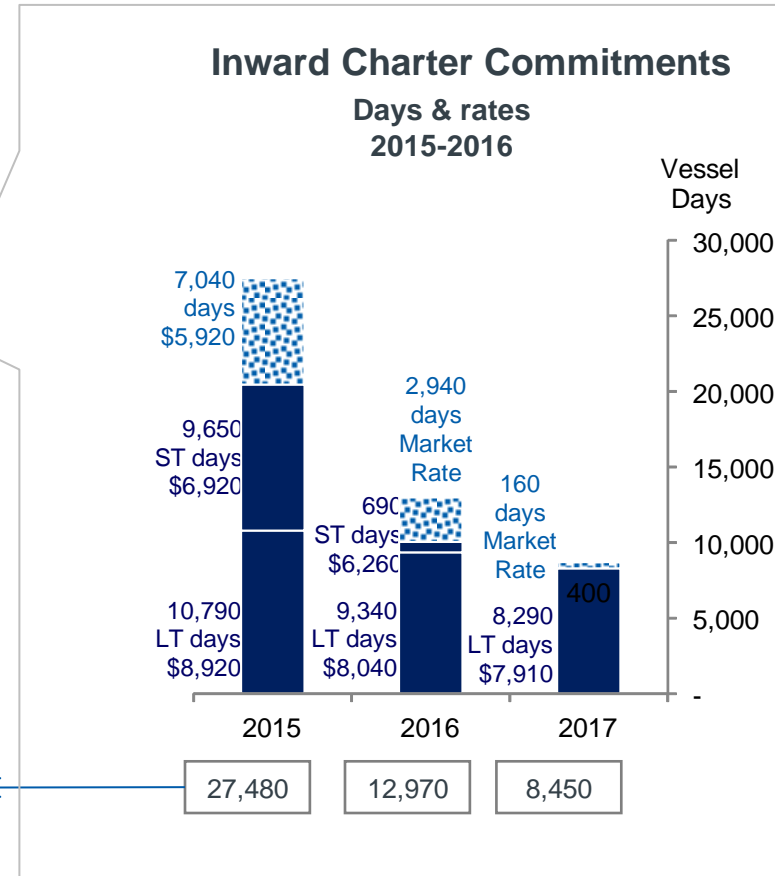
Inward Charter Commitments
Days & rates
2015-2016

Vessel Days

30,000
25,000
20,000
15,000
10,000
5,000
-

7,040 days $5,920

9,650 ST days $6,920

10,790 LT days $8,920

2,940 days Market Rate

690 ST days $6,260

9,340 LT days $8,040

160 days Market Rate

400

8,290 LT days $7,910

2015
2016
2017

27,480
12,970
8,450